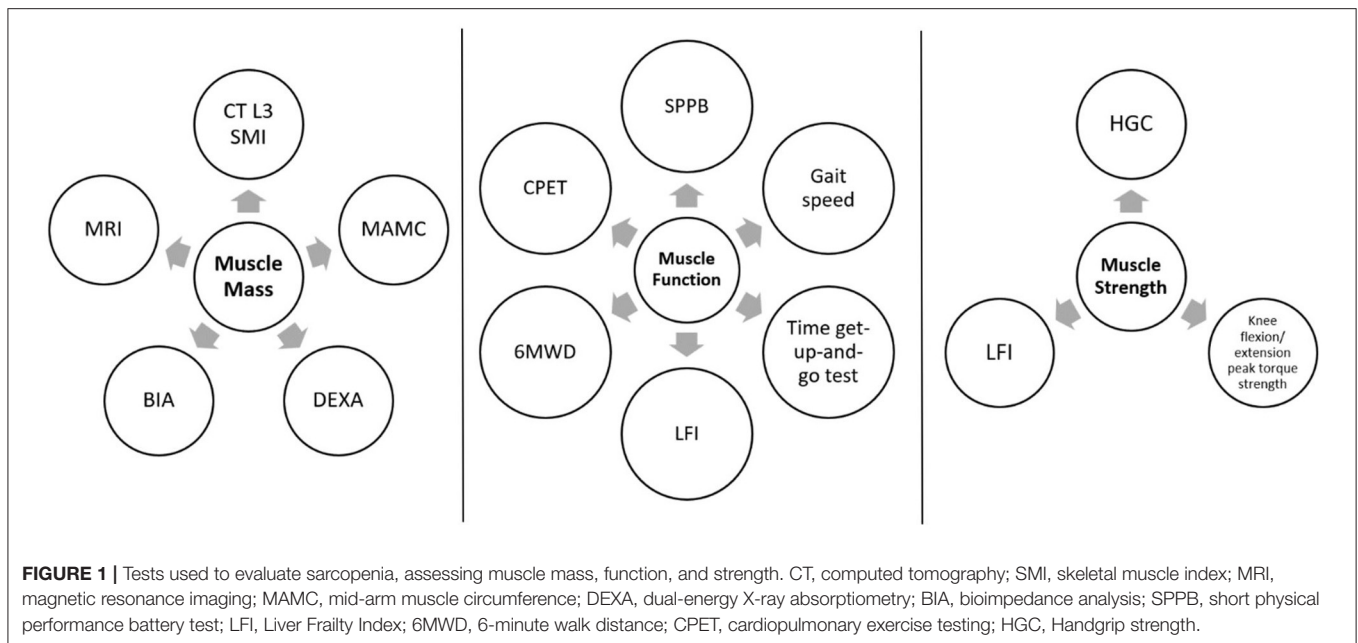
CT L3 SMI

MRI

Muscle Mass

MAMC

BIA

DEXA

SPPB

CPET

Gait speed

Muscle Function

6MWD

Time get-up-and-go test

LFI

HGC

Muscle Strength

LFI

Knee flexion/ extension peak torque strength

**FIGURE 1 |** Tests used to evaluate sarcopenia, assessing muscle mass, function, and strength. CT, computed tomography; SMI, skeletal muscle index; MRI, magnetic resonance imaging; MAMC, mid-arm muscle circumference; DEXA, dual-energy X-ray absorptiometry; BIA, bioimpedance analysis; SPPB, short physical performance battery test; LFI, Liver Frailty Index; 6MWD, 6-minute walk distance; CPET, cardiopulmonary exercise testing; HGC, Handgrip strength.